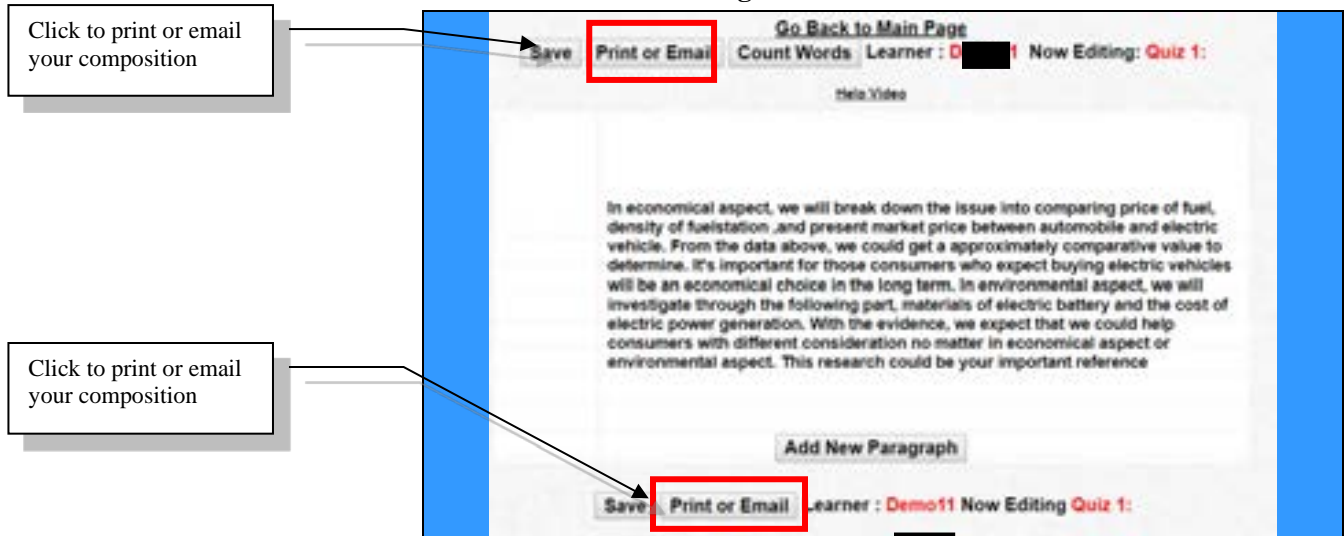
Click to print or email your composition

Go Back to Main Page

Save Print or Email Count Words Learner : D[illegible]1 Now Editing: Quiz 1:

Help Video

In economical aspect, we will break down the issue into comparing price of fuel, density of fuelstation ,and present market price between automobile and electric vehicle. From the data above, we could get a approximately comparative value to determine. It's important for those consumers who expect buying electric vehicles will be an economical choice in the long term. In environmental aspect, we will investigate through the following part, materials of electric battery and the cost of electric power generation. With the evidence, we expect that we could help consumers with different consideration no matter in economical aspect or environmental aspect. This research could be your important reference

Add New Paragraph

Click to print or email your composition

Save Print or Email Learner : Demo11 Now Editing Quiz 1: